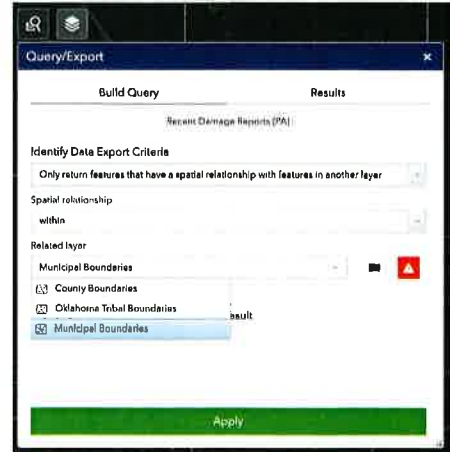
Query/Export

×

Build Query

Results

Recent Damage Reports (PA)

Identify Data Export Criteria

Only return features that have a spatial relationship with features in another layer

Spatial relationship

within

Related layer

Municipal Boundaries

County Boundaries

Oklahoma Tribal Boundaries

Municipal Boundaries

esult

Apply